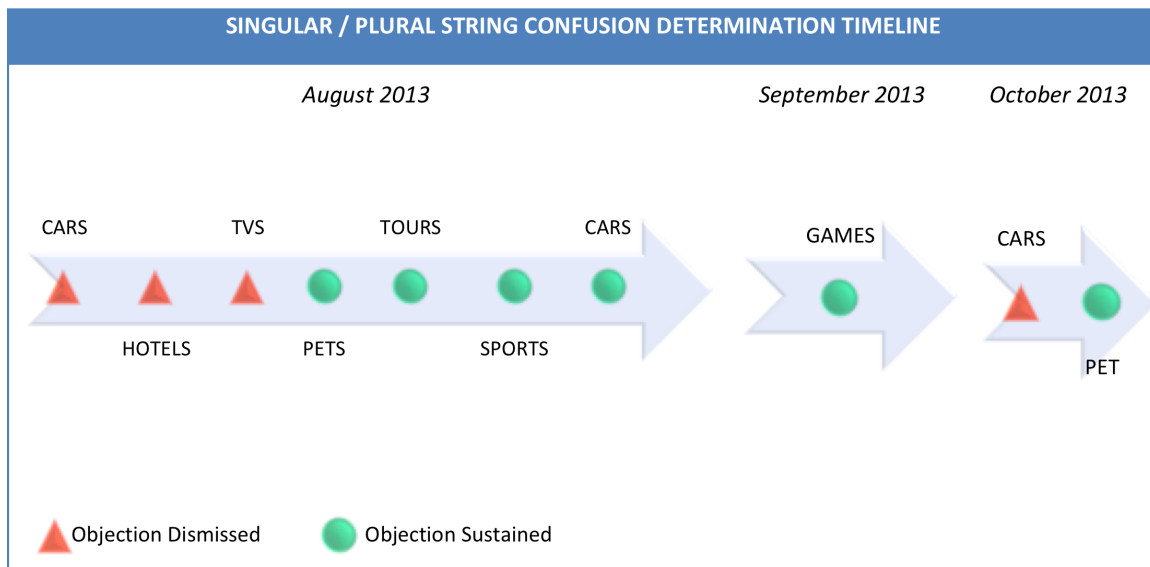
SINGULAR / PLURAL STRING CONFUSION DETERMINATION TIMELINE

August 2013

September 2013

October 2013

CARS

TVS

TOURS

CARS

HOTELS

PETS

SPORTS

GAMES

CARS

PET

Objection Dismissed

Objection Sustained